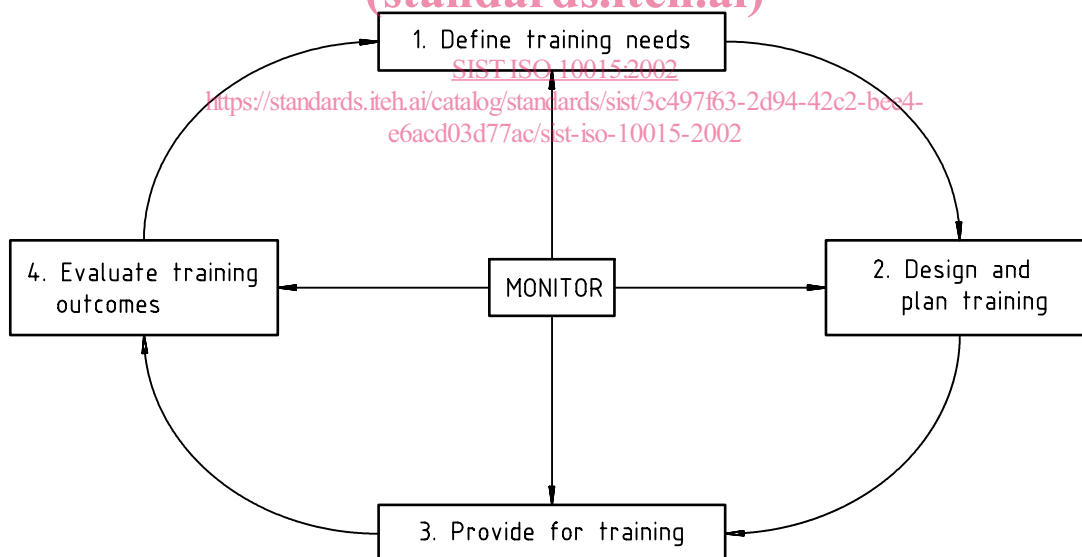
(standards.iteh.ai)

1. Define training needs

SIST ISO 10015:2002

https://standards.iteh.ai/catalog/standards/sist/3c497f63-2d94-42c2-bee4-e6acd03d77ac/sist-iso-10015-2002

4. Evaluate training outcomes

MONITOR

2. Design and plan training

3. Provide for training